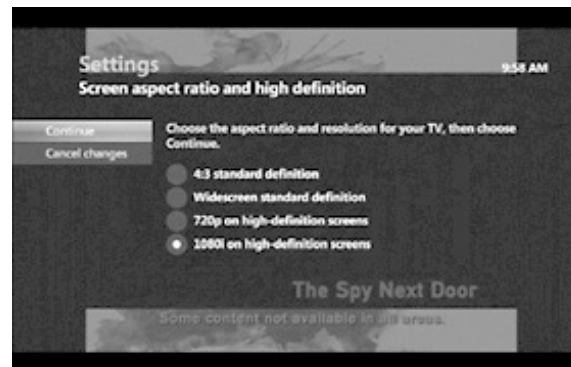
Settings
9:58 AM
Screen aspect ratio and high definition

Continue
Cancel changes

Choose the aspect ratio and resolution for your TV, then choose Continue.

4:3 standard definition
Widescreen standard definition
720p on high-definition screens
1080i on high-definition screens

The Spy Next Door
Some content not available in all areas.